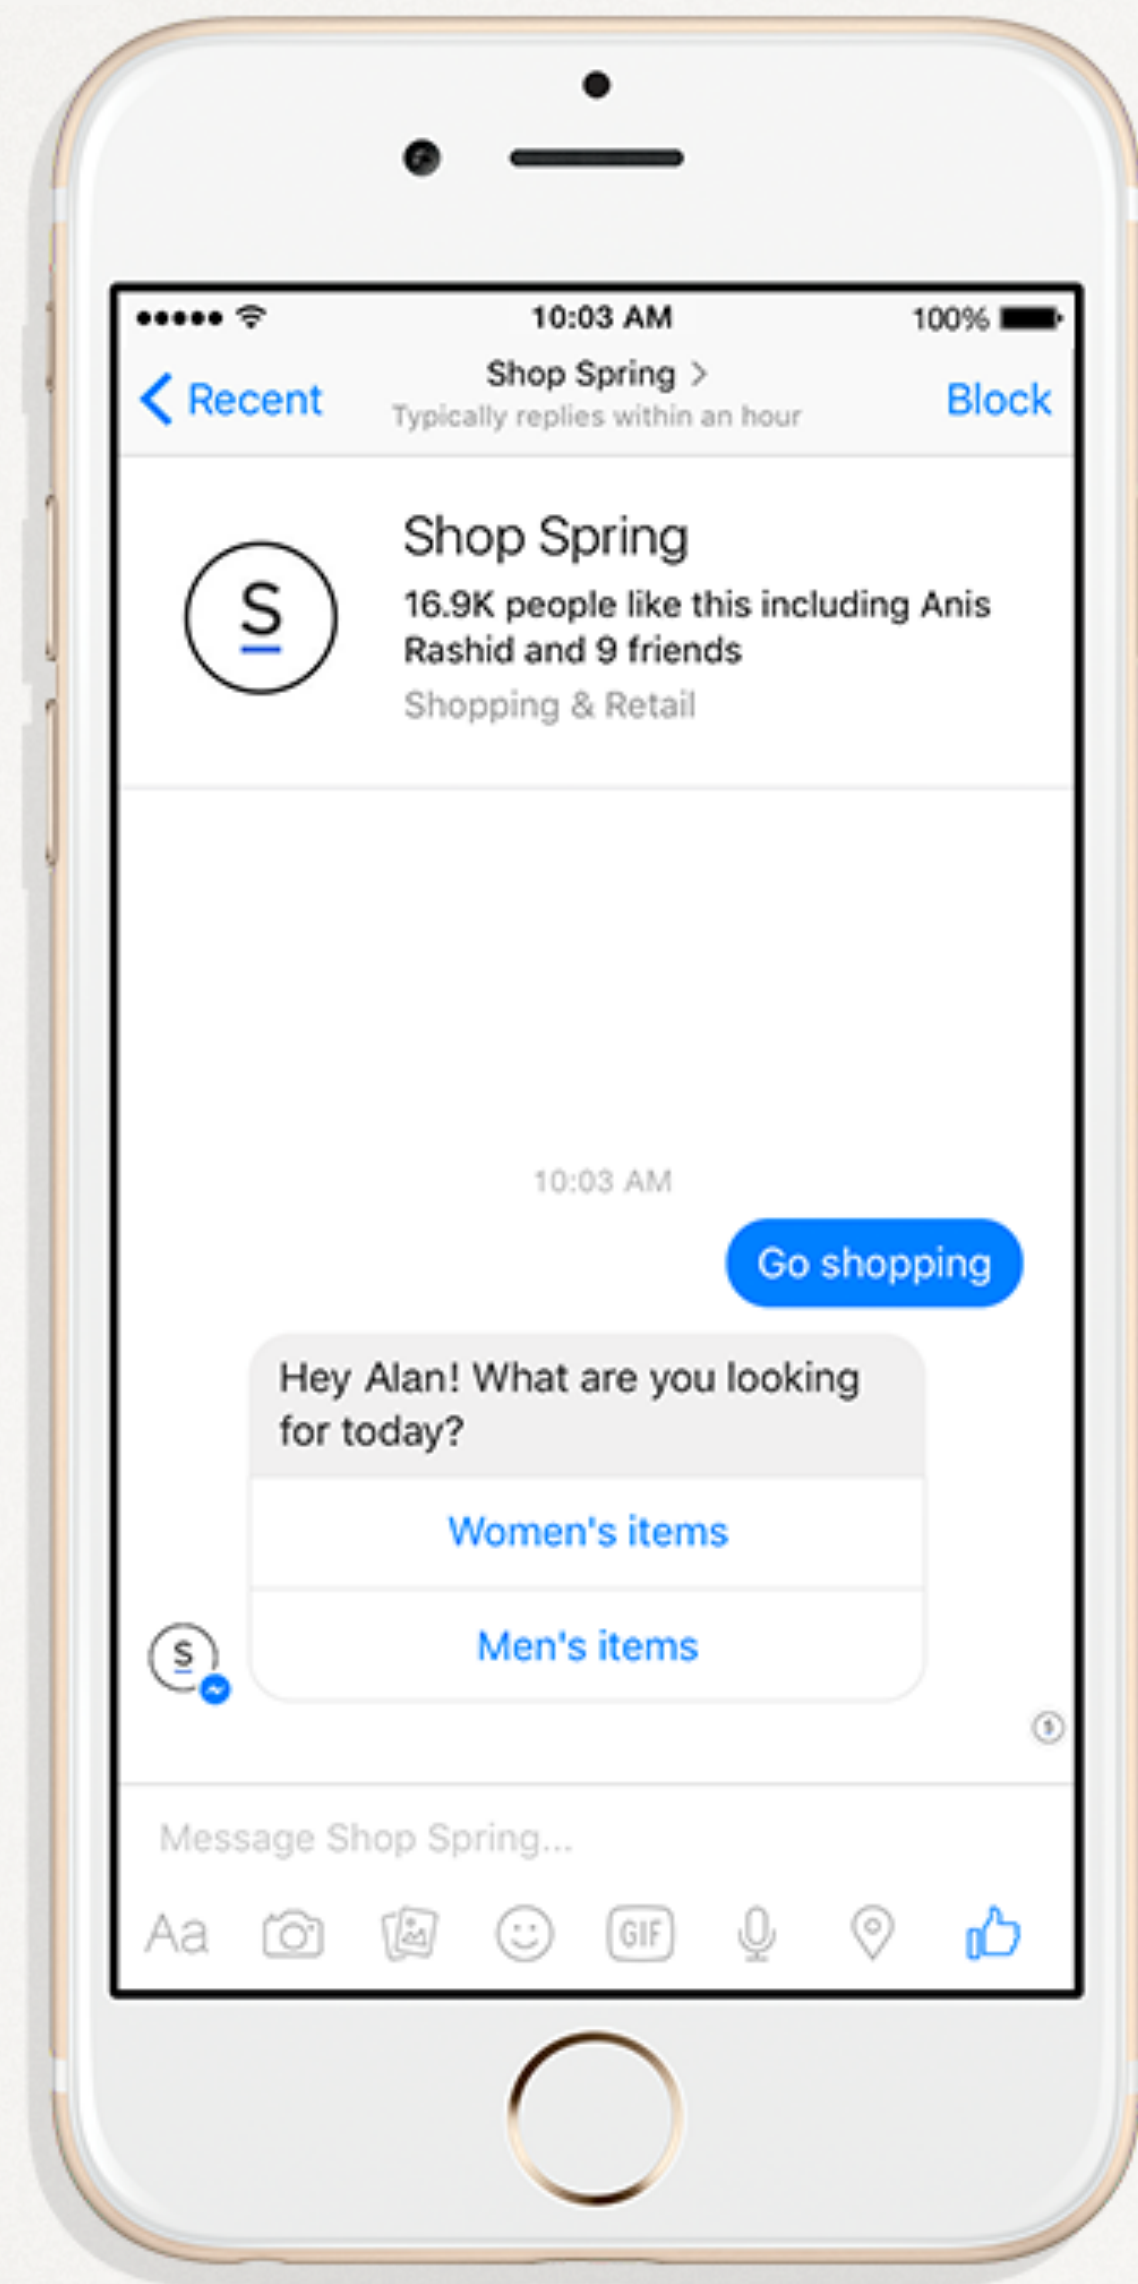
10:03 AM
100%

Recent
Shop Spring >
Typically replies within an hour
Block

S
Shop Spring
16.9K people like this including Anis Rashid and 9 friends
Shopping & Retail

10:03 AM

Go shopping

Hey Alan! What are you looking for today?

Women's items

Men's items

S

Message Shop Spring...

Aa
GIF